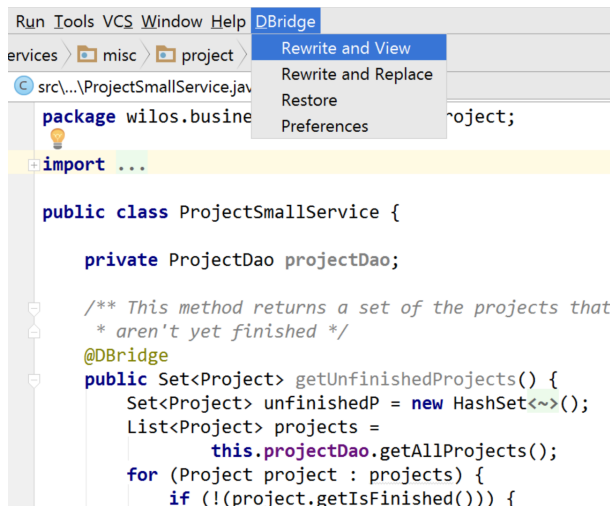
Run Tools VCS Window Help DBridge

ervices misc project

Rewrite and View
Rewrite and Replace
Restore
Preferences

src\...\ProjectSmallService.jav

package wilos.busine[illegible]roject;

import ...

public class ProjectSmallService {

private ProjectDao projectDao;

/** This method returns a set of the projects that
* aren't yet finished */
@DBridge
public Set<Project> getUnfinishedProjects() {
Set<Project> unfinishedP = new HashSet<~>();
List<Project> projects =
this.projectDao.getAllProjects();
for (Project project : projects) {
if (!(project.getIsFinished())) {